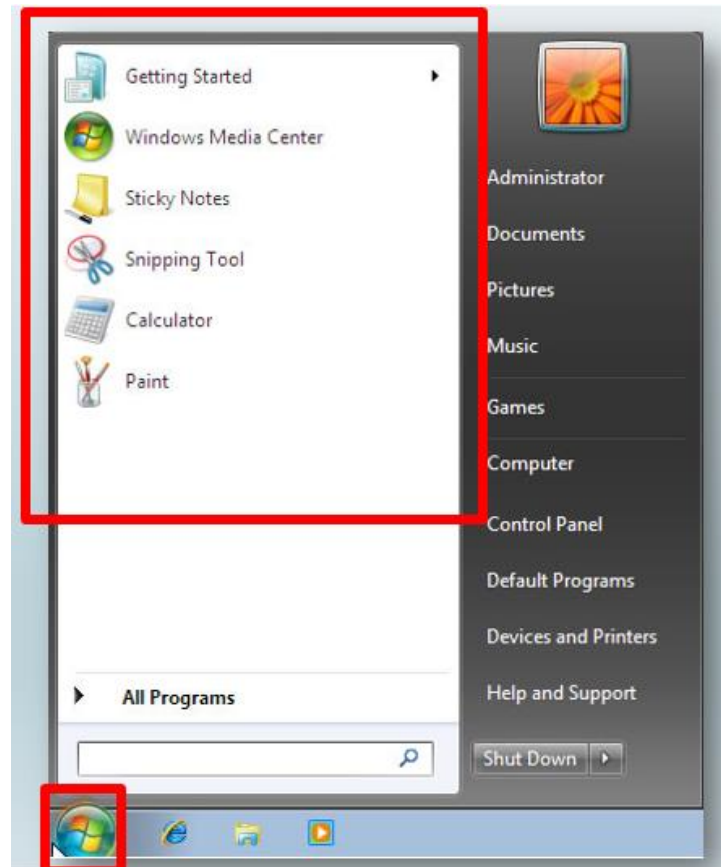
Getting Started
Windows Media Center
Sticky Notes
Snipping Tool
Calculator
Paint

All Programs

Administrator
Documents
Pictures
Music
Games
Computer
Control Panel
Default Programs
Devices and Printers
Help and Support
Shut Down